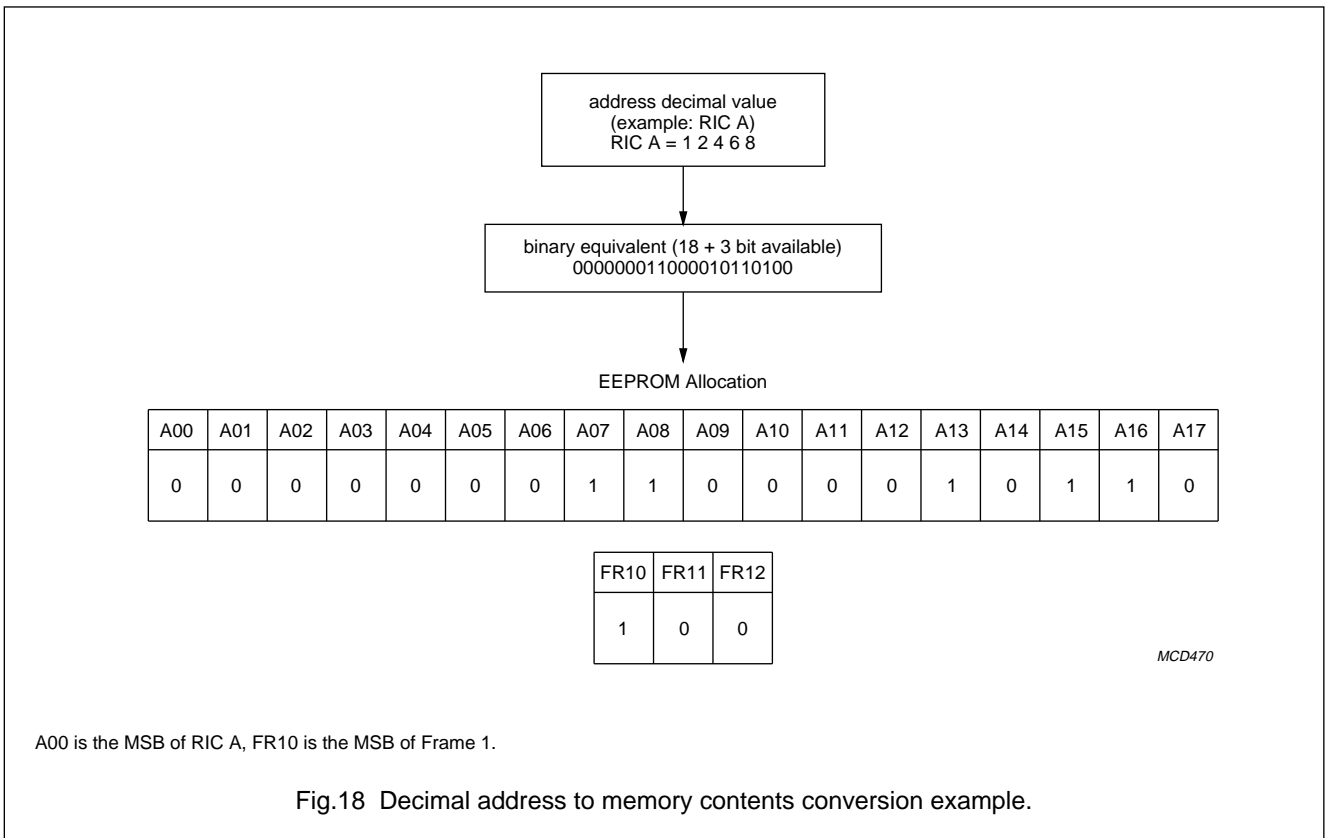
address decimal value
(example: RIC A)
RIC A = 1 2 4 6 8

binary equivalent (18 + 3 bit available)
000000011000010110100

EEPROM Allocation

| A00 | A01 | A02 | A03 | A04 | A05 | A06 | A07 | A08 | A09 | A10 | A11 | A12 | A13 | A14 | A15 | A16 | A17 |
|---|---|---|---|---|---|---|---|---|---|---|---|---|---|---|---|---|---|
| 0 | 0 | 0 | 0 | 0 | 0 | 0 | 1 | 1 | 0 | 0 | 0 | 0 | 1 | 0 | 1 | 1 | 0 |

| FR10 | FR11 | FR12 |
|---|---|---|
| 1 | 0 | 0 |

MCD470

A00 is the MSB of RIC A, FR10 is the MSB of Frame 1.

Fig.18 Decimal address to memory contents conversion example.